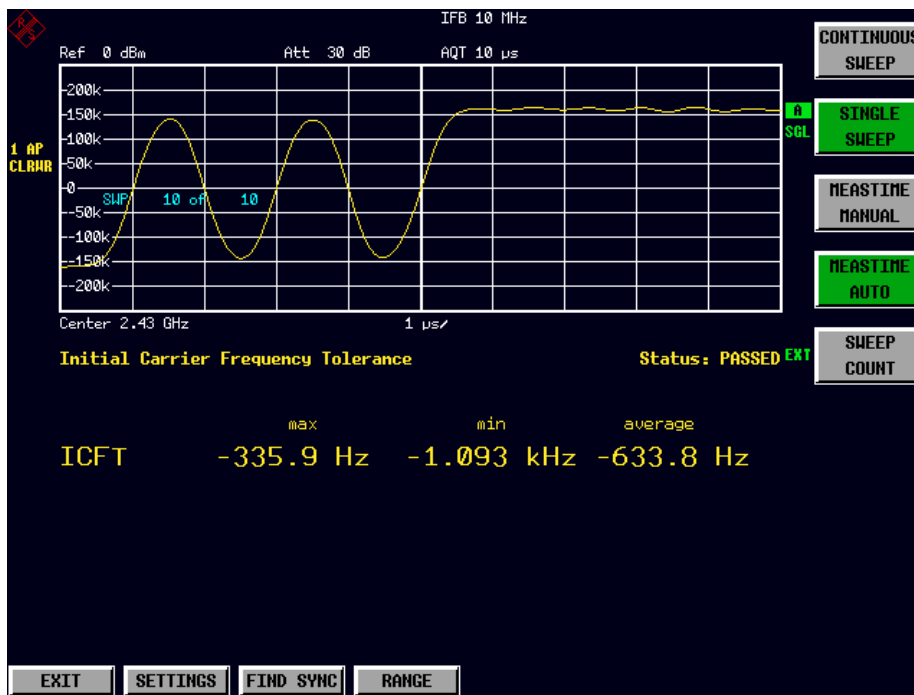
IFB 10 MHz

Ref 0 dBm Att 30 dB AQT 10 µs

CONTINUOUS SWEEP

SINGLE SWEEP

MEASTIME MANUAL

MEASTIME AUTO

SWEEP COUNT

1 AP CLRWR

A SGL

200k
150k
100k
50k
0
-50k
-100k
-150k
-200k

SWP 10 of 10

Center 2.43 GHz 1 µs/

Initial Carrier Frequency Tolerance Status: PASSED EXT

max min average

ICFT -335.9 Hz -1.093 kHz -633.8 Hz

EXIT SETTINGS FIND SYNC RANGE